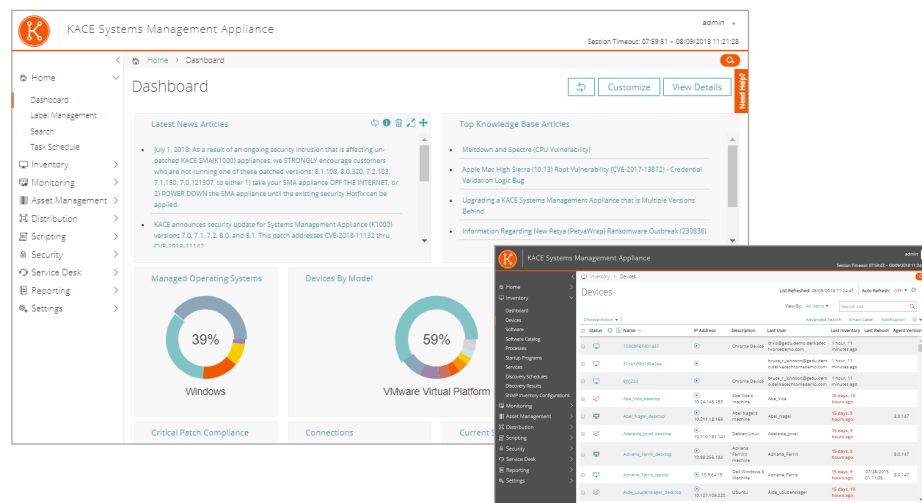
KACE Systems Management Appliance

admin

Session Timeout: 07:59:51 • 08/09/2018 11:21:28

Home › Dashboard

Home
Dashboard
Label Management
Search
Task Schedule
Inventory
Monitoring
Asset Management
Distribution
Scripting
Security
Service Desk
Reporting
Settings

Dashboard

Customize
View Details

Need Help?

Latest News Articles

July 1, 2018: As a result of an ongoing security intrusion that is affecting unpatched KACE SMA(K1000) appliances, we STRONGLY encourage customers who are not running one of these patched versions: 8.1.108, 8.0.320, 7.2.103, 7.1.150, 7.0.121307, to either 1) take your SMA appliance OFF THE INTERNET, or 2) POWER DOWN the SMA appliance until the existing security Hotfix can be applied.

KACE announces security update for Systems Management Appliance (K1000) versions 7.0, 7.1, 7.2, 8.0, and 8.1. This patch addresses CVE-2018-11132 thru CVE-2018-11142

Top Knowledge Base Articles

Meltdown and Spectre (CPU Vulnerability)

Apple Mac High Sierra (10.13) Root Vulnerability (CVE-2017-13872) - Credential Validation Logic Bug

Upgrading a KACE Systems Management Appliance that is Multiple Versions Behind

Information Regarding New Petya (PetyaWrap) Ransomware Outbreak (230836)

Managed Operating Systems

39%

Windows

Devices By Model

59%

VMware Virtual Platform

Critical Patch Compliance

Connections

Current

KACE Systems Management Appliance

admin

Session Timeout: 07:59:43 • 08/09/2018 11:24:43

Inventory › Devices

Home
Inventory
Dashboard
Devices
Software
Software Catalog
Processes
Startup Programs
Services
Discovery Schedules
Discovery Results
SNMP Inventory Configurations
Monitoring
Asset Management
Distribution
Scripting
Security
Service Desk
Reporting
Settings

Devices

List Refreshed: 08/09/2018 11:24:41
Auto Refresh: OFF

View By: All Items

Search List

Advanced Search
Smart Label
Notification

Choose Action

| Status | Name | IP Address | Description | Last User | Last Inventory | Last Reboot | Agent Version |
|---|---|---|---|---|---|---|---|
| | 10BC5F43014d7 | | Chrome Device | chris@gedu.demo.delkaskchromedemo.com | 1 hour, 11 minutes ago | | |
| | 51ce12f9c196a3ee | | | bruce_t_johnson@gedu.demo.delkaskchromedemo.com | 1 hour, 11 minutes ago | | |
| | 6r5233 | | Chrome Device | bruce_t_johnson@gedu.demo.delkaskchromedemo.com | 1 hour, 11 minutes ago | | |
| | Abe_Vose_desktop | 10.24.145.195 | Abe Vose's machine | Abe_Vose | 15 days, 10 hours ago | | |
| | Abel_Nagel_desktop | 10.211.18.169 | Abel Nagel's machine | Abel_Nagel | 15 days, 9 hours ago | | 8.0.147 |
| | Adelaide_Jovel_desktop | 10.110.181.141 | Debian Linux | Adelaide_Jovel | 15 days, 9 hours ago | | |
| | Adriana_Farris_desktop | 10.98.254.134 | Adriana Farris's machine | Adriana_Farris | 15 days, 9 hours ago | | 8.0.147 |
| | Adriana_Farris_laptop | 10.15.64.15 | Dell Windows 8 Machine | Adriana_Farris | 15 days, 9 hours ago | 07/28/2018 01:17:09 | 8.0.147 |
| | Aida_Loudermilk_desktop | 10.127.109.220 | Ubuntu | Aida_Loudermilk | 15 days, 10 hours ago | | |